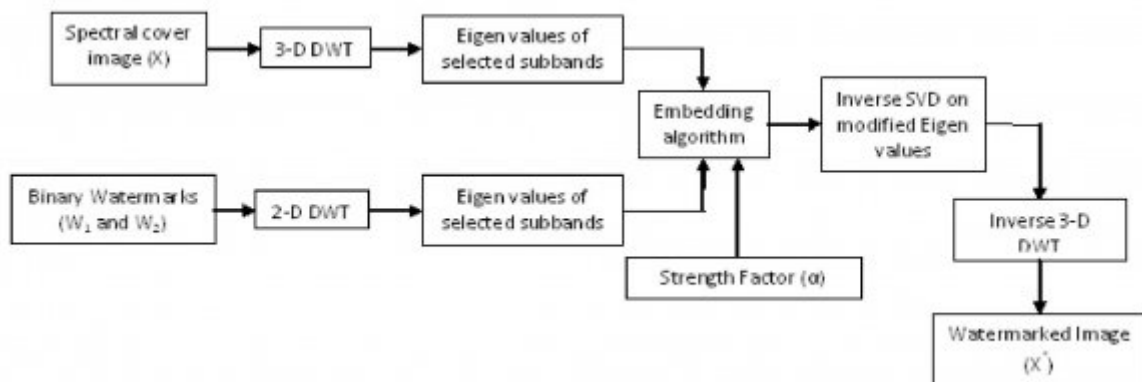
Spectral cover image (X)

3-D DWT

Eigen values of selected subbands

Embedding algorithm

Inverse SVD on modified Eigen values

Binary Watermarks ($W_1$ and $W_2$)

2-D DWT

Eigen values of selected subbands

Strength Factor (α)

Inverse 3-D DWT

Watermarked Image ($X^*$)